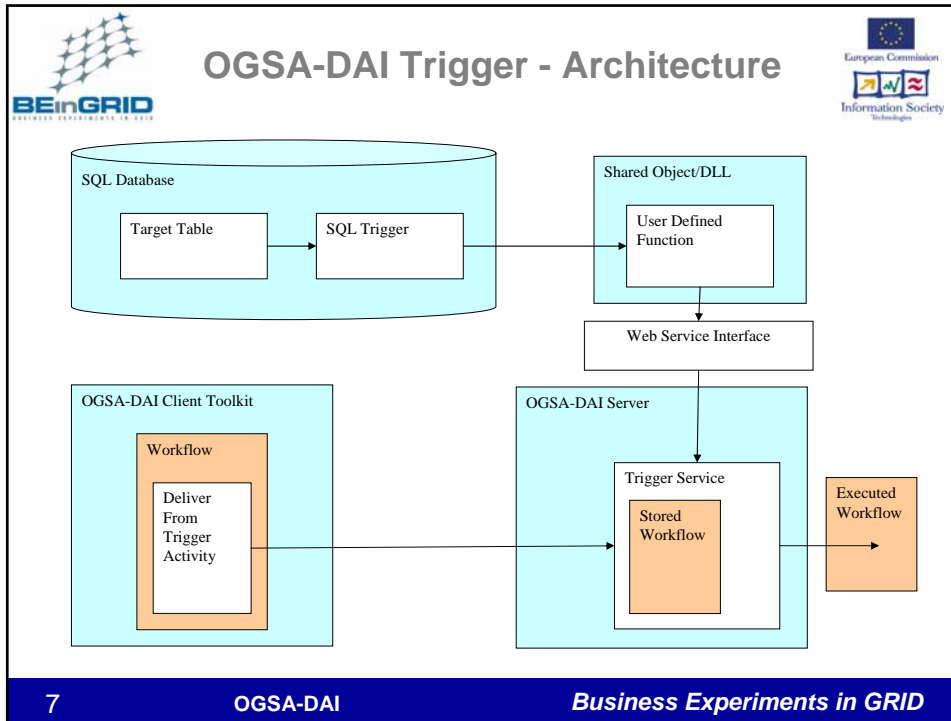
BEinGRID
BUSINESS EXPERIMENTS IN GRID

OGSA-DAI Trigger - Architecture

European Commission
Information Society Technologies

SQL Database

Target Table

SQL Trigger

Shared Object/DLL

User Defined Function

Web Service Interface

OGSA-DAI Client Toolkit

Workflow

Deliver From Trigger Activity

OGSA-DAI Server

Trigger Service

Stored Workflow

Executed Workflow

7

OGSA-DAI

Business Experiments in GRID